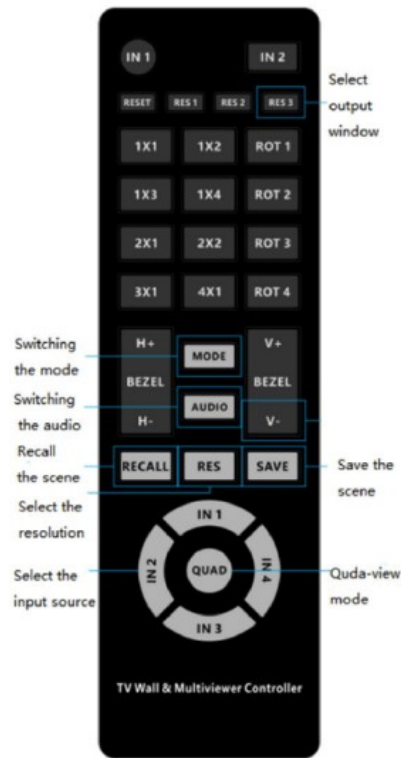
IN 1

IN 2

Select output window

RESET RES 1 RES 2 RES 3

1X1 1X2 ROT 1

1X3 1X4 ROT 2

2X1 2X2 ROT 3

3X1 4X1 ROT 4

Switching the mode

H+ MODE V+

BEZEL BEZEL

Switching the audio

H- AUDIO V-

Recall the scene

RECALL RES SAVE

Save the scene

Select the resolution

IN 1

IN 2 QUAD IN 4

IN 3

Select the input source

Quda-view mode

TV Wall & Multiviewer Controller